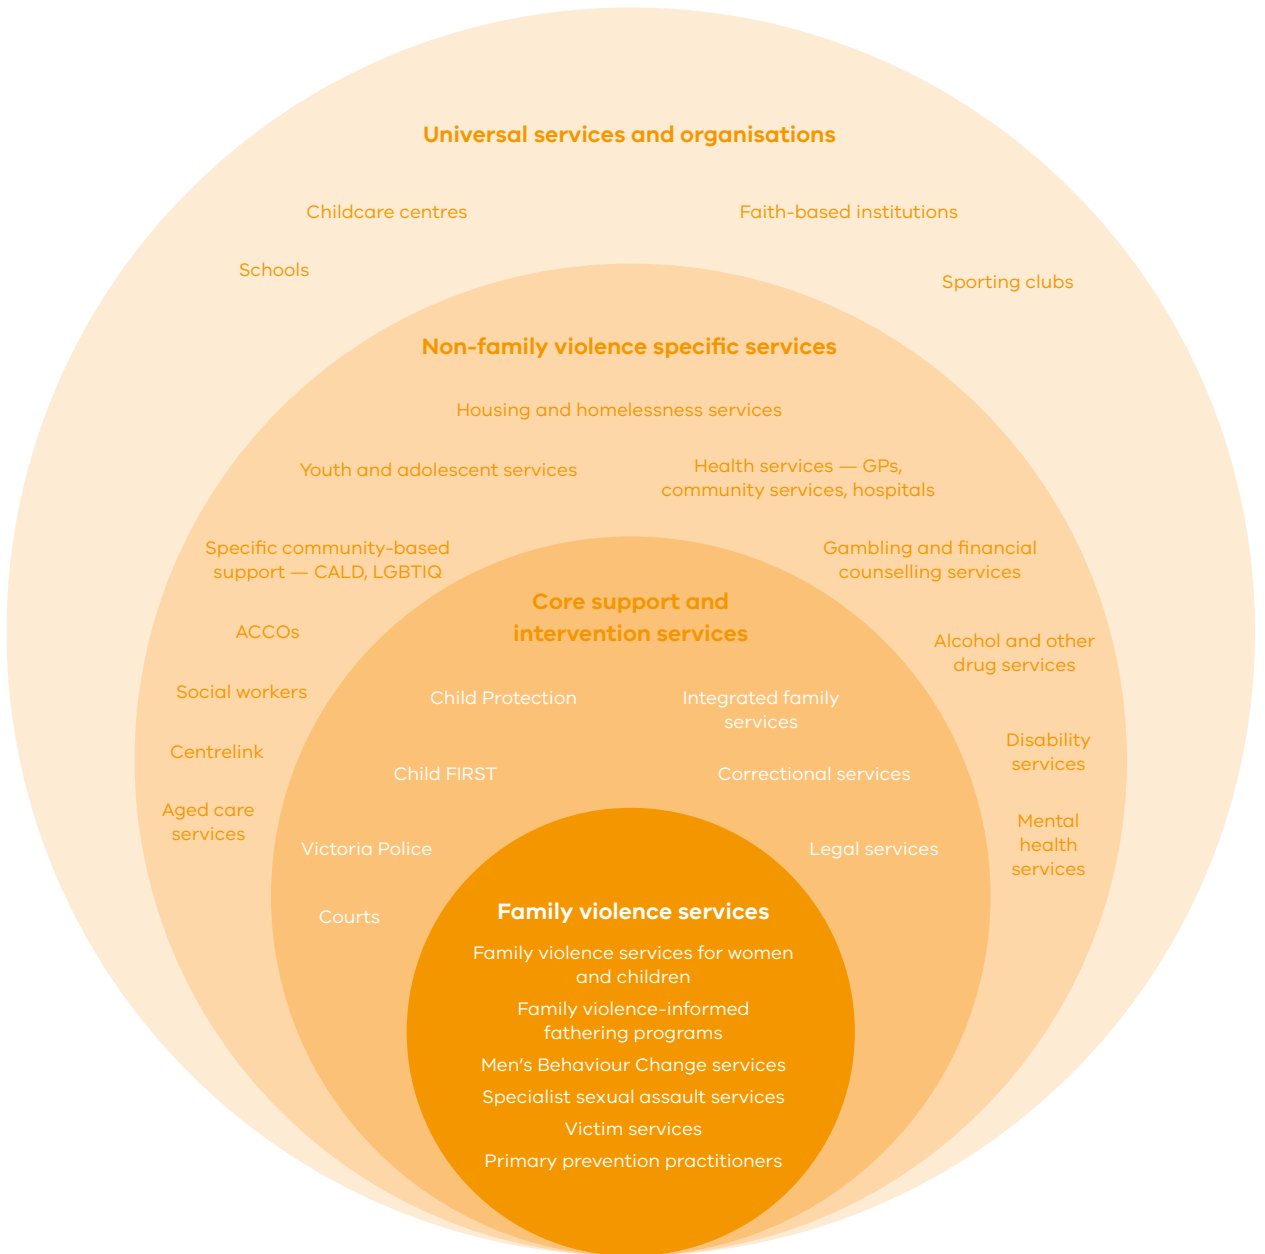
Universal services and organisations

Childcare centres

Faith-based institutions

Schools

Sporting clubs

Non-family violence specific services

Housing and homelessness services

Youth and adolescent services

Health services — GPs, community services, hospitals

Specific community-based support — CALD, LGBTIQ

Gambling and financial counselling services

ACCOs

Alcohol and other drug services

Social workers

Centrelink

Disability services

Aged care services

Mental health services

Core support and intervention services

Child Protection

Integrated family services

Child FIRST

Correctional services

Victoria Police

Legal services

Courts

Family violence services

Family violence services for women and children

Family violence-informed fathering programs

Men's Behaviour Change services

Specialist sexual assault services

Victim services

Primary prevention practitioners